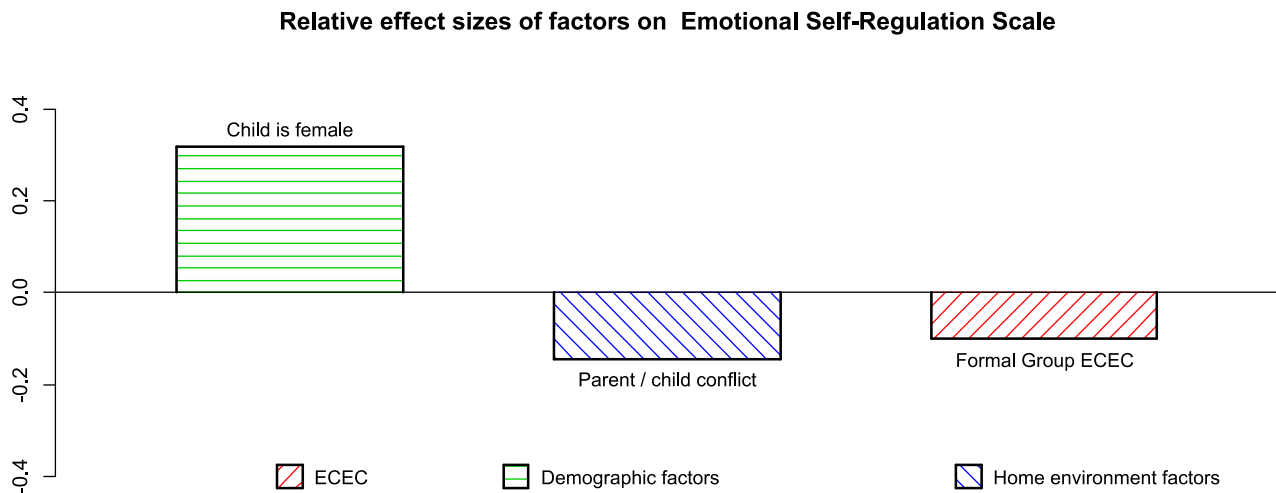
Relative effect sizes of factors on Emotional Self-Regulation Scale

0.4
0.2
0.0
-0.2
-0.4

Child is female

Parent / child conflict

Formal Group ECEC

ECEC
Demographic factors
Home environment factors